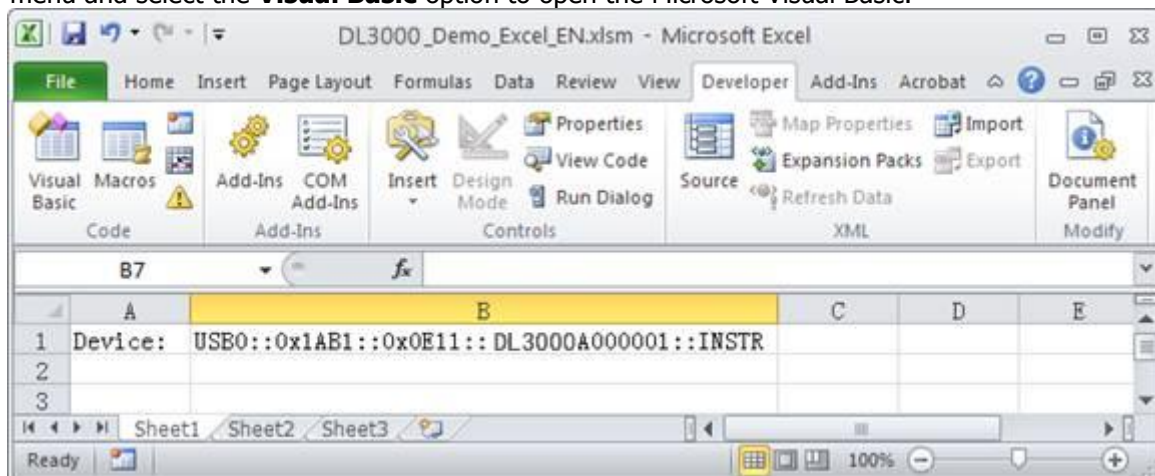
menu and select the **Visual Basic** option to open the Microsoft Visual Basic.

DL3000_Demo_Excel_EN.xlsm - Microsoft Excel

File Home Insert Page Layout Formulas Data Review View Developer Add-Ins Acrobat

Visual Basic Macros Code
Add-Ins COM Add-Ins Add-Ins
Insert Design Mode Properties View Code Run Dialog Controls
Source Map Properties Expansion Packs Refresh Data Import Export XML
Document Panel Modify

B7 $f_x$

| | A | B | C | D | E |
|---|---|---|---|---|---|
| 1 | Device: | USB0::0x1AB1::0x0E11::DL3000A000001::INSTR | | | |
| 2 | | | | | |
| 3 | | | | | |

Sheet1 Sheet2 Sheet3

Ready 100%